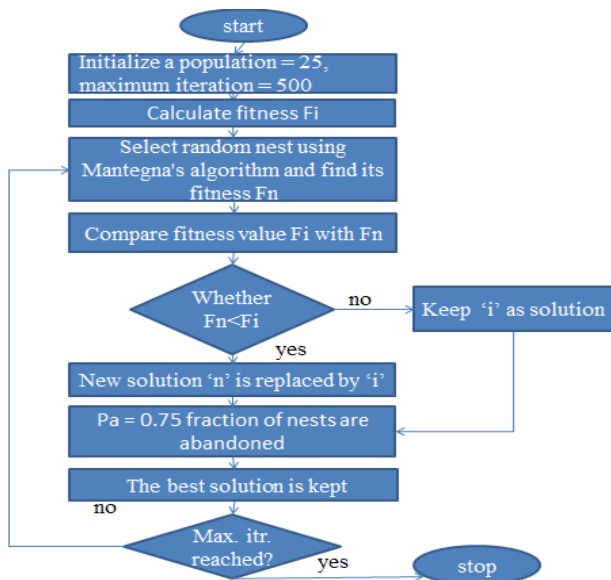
start

Initialize a population = 25, maximum iteration = 500

Calculate fitness Fi

Select random nest using Mantegna's algorithm and find its fitness Fn

Compare fitness value Fi with Fn

Whether Fn<Fi

no

Keep 'i' as solution

yes

New solution 'n' is replaced by 'i'

Pa = 0.75 fraction of nests are abandoned

The best solution is kept

no

Max. itr. reached?

yes

stop